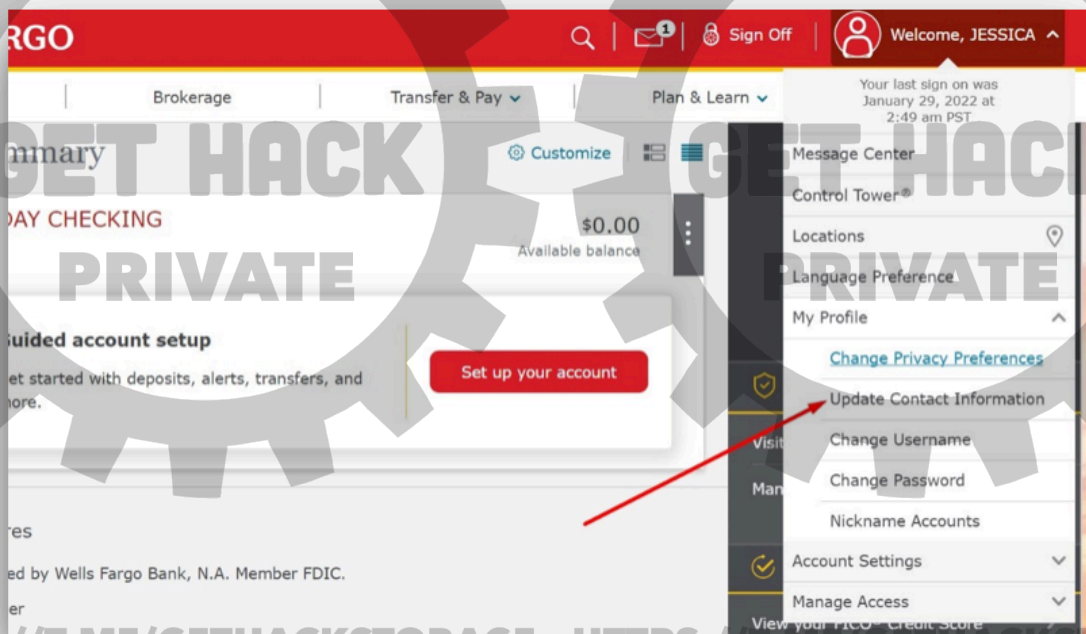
RGO

1

Sign Off

Welcome, JESSICA

Brokerage

Transfer & Pay

Plan & Learn

Your last sign on was January 29, 2022 at 2:49 am PST

mmary

Customize

DAY CHECKING

$0.00

Available balance

GET HACK PRIVATE

GET HACK PRIVATE

Message Center

Control Tower®

Locations

Language Preference

My Profile

Change Privacy Preferences

Update Contact Information

Change Username

Change Password

Nickname Accounts

Account Settings

Manage Access

Guided account setup

et started with deposits, alerts, transfers, and more.

Set up your account

Visi

Man

res

ed by Wells Fargo Bank, N.A. Member FDIC.

er

View your FICO® Credit Score

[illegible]